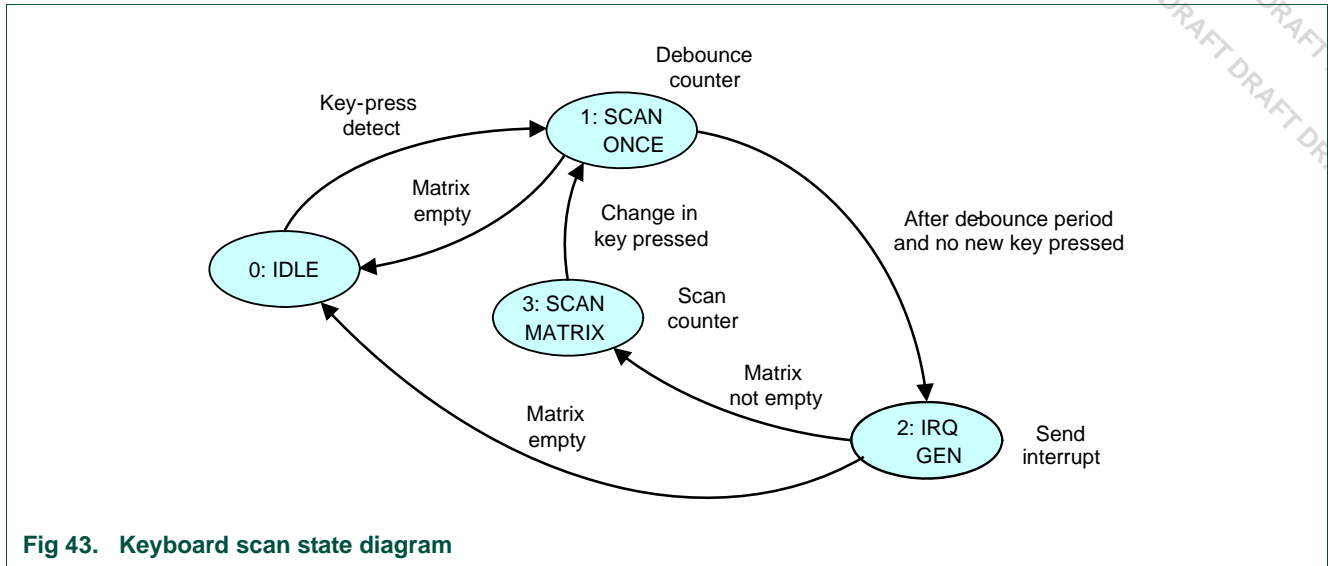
DRAFT DRAFT DRAFT DRAFT DR

Debounce counter

Key-press detect

1: SCAN ONCE

Matrix empty

Change in key pressed

After debounce period and no new key pressed

0: IDLE

3: SCAN MATRIX

Scan counter

Matrix not empty

Matrix empty

2: IRQ GEN

Send interrupt

Fig 43. Keyboard scan state diagram